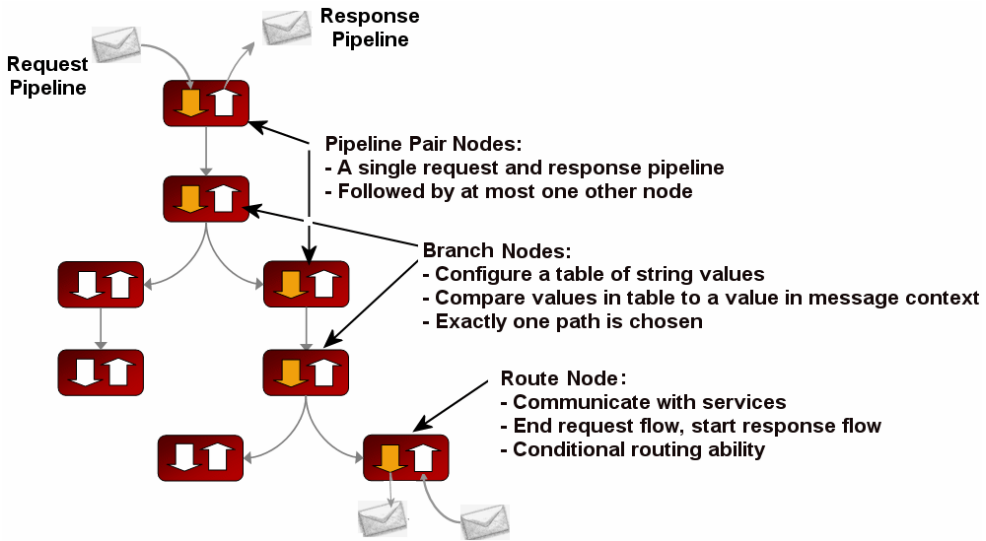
Request Pipeline

Response Pipeline

Pipeline Pair Nodes:
- A single request and response pipeline
- Followed by at most one other node

Branch Nodes:
- Configure a table of string values
- Compare values in table to a value in message context
- Exactly one path is chosen

Route Node:
- Communicate with services
- End request flow, start response flow
- Conditional routing ability